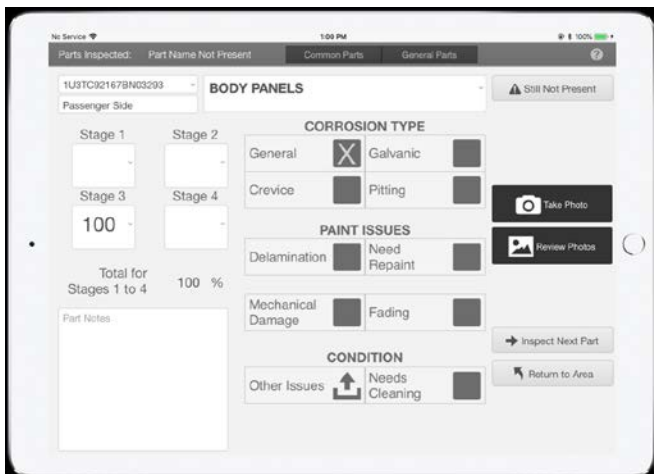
No Service 1:00 PM 100%

Parts Inspected: Part Name Not Present Common Parts General Parts ?

1U3TC92167BN03293

Passenger Side

BODY PANELS

Still Not Present

Stage 1 Stage 2

Stage 3 Stage 4

100

Total for Stages 1 to 4 100 %

Part Notes

CORROSION TYPE

General X Galvanic

Crevice Pitting

PAINT ISSUES

Delamination Need Repaint

Mechanical Damage Fading

CONDITION

Other Issues Needs Cleaning

Take Photo

Review Photos

Inspect Next Part

Return to Area